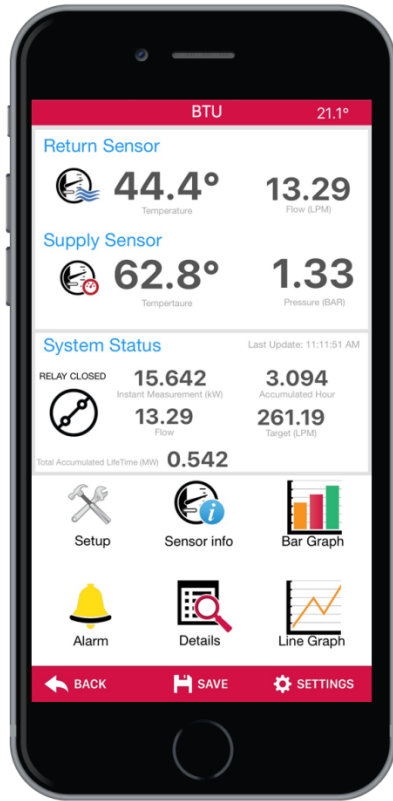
BTU 21.1°

Return Sensor

44.4°
Temperature

13.29
Flow (LPM)

Supply Sensor

62.8°
Tempertaure

1.33
Pressure (BAR)

System Status
Last Update: 11:11:51 AM

RELAY CLOSED

15.642
Instant Measurement (kW)

3.094
Accumulated Hour

13.29
Flow

261.19
Target (LPM)

Total Accumulated LifeTime (MW) 0.542

Setup
Sensor info
Bar Graph

Alarm
Details
Line Graph

BACK
SAVE
SETTINGS